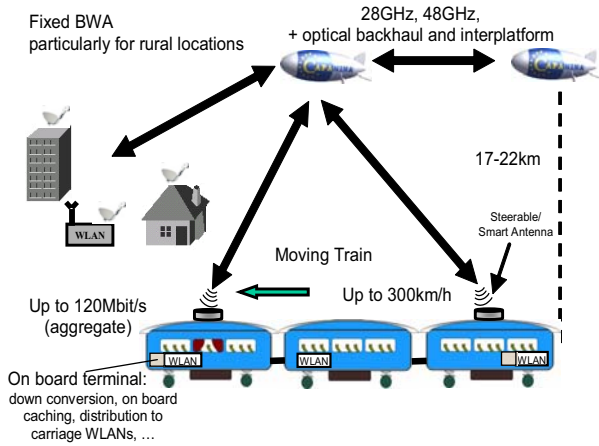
Fixed BWA particularly for rural locations

28GHz, 48GHz, + optical backhaul and interplatform

17-22km

WLAN

Steerable/ Smart Antenna

Moving Train

Up to 300km/h

Up to 120Mbit/s (aggregate)

WLAN

WLAN

WLAN

On board terminal: down conversion, on board caching, distribution to carriage WLANs, …